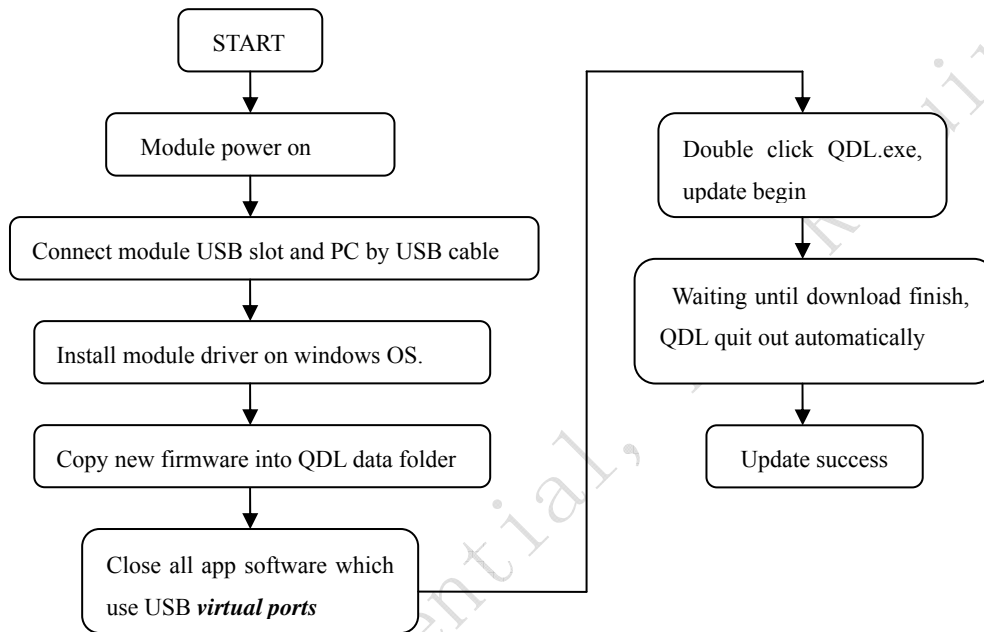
START

Module power on

Connect module USB slot and PC by USB cable

Install module driver on windows OS.

Copy new firmware into QDL data folder

Close all app software which use USB ***virtual ports***

Double click QDL.exe, update begin

Waiting until download finish, QDL quit out automatically

Update success

ntial,